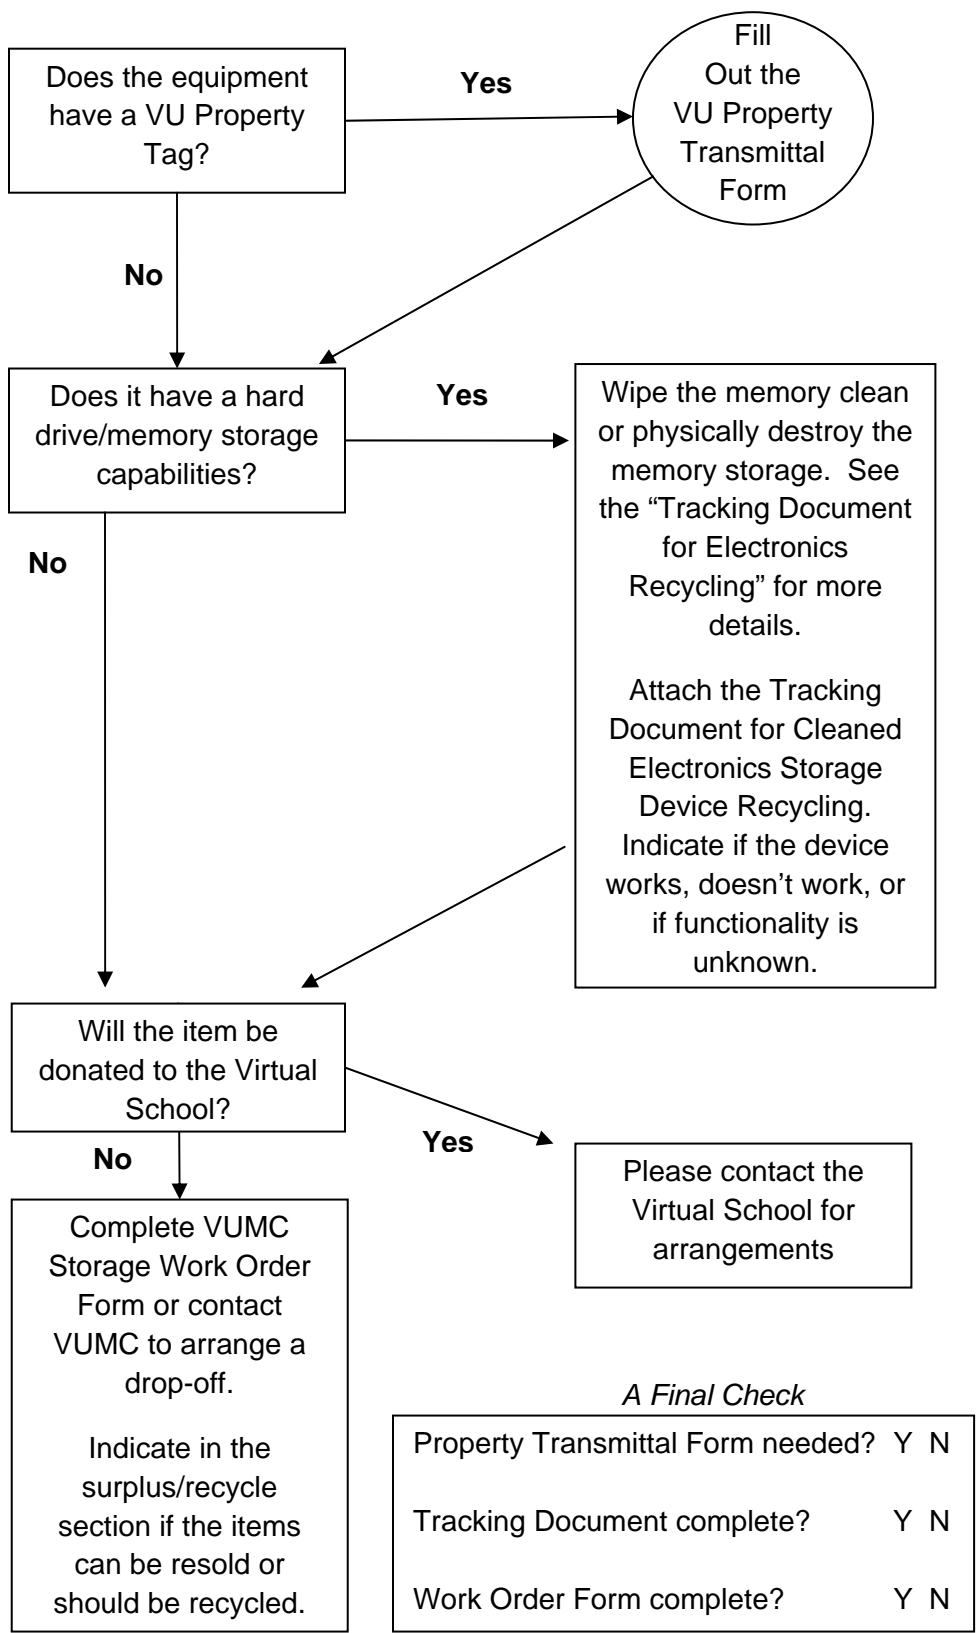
Does the equipment have a VU Property Tag?

Yes

Fill Out the VU Property Transmittal Form

No

Does it have a hard drive/memory storage capabilities?

Yes

Wipe the memory clean or physically destroy the memory storage. See the "Tracking Document for Electronics Recycling" for more details.

Attach the Tracking Document for Cleaned Electronics Storage Device Recycling. Indicate if the device works, doesn't work, or if functionality is unknown.

No

Will the item be donated to the Virtual School?

Yes

Please contact the Virtual School for arrangements

No

Complete VUMC Storage Work Order Form or contact VUMC to arrange a drop-off.

Indicate in the surplus/recycle section if the items can be resold or should be recycled.

*A Final Check*

Property Transmittal Form needed? Y N

Tracking Document complete? Y N

Work Order Form complete? Y N